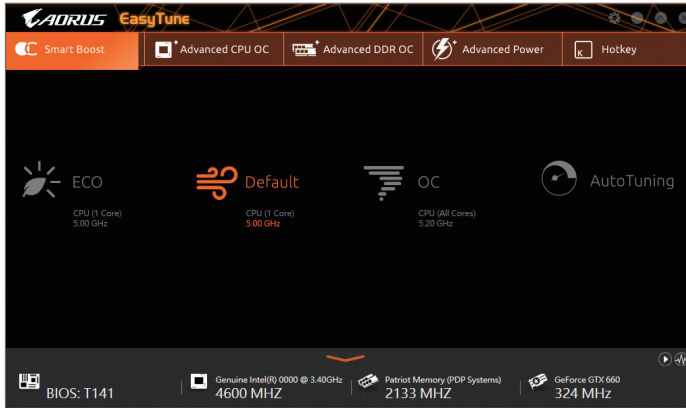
AORUS EasyTune

Smart Boost
Advanced CPU OC
Advanced DDR OC
Advanced Power
Hotkey

ECO
CPU (1 Core)
5.00 GHz

Default
CPU (1 Core)
5.00 GHz

OC
CPU (All Cores)
5.20 GHz

AutoTuning

BIOS: T141
Genuine Intel(R) 0000 @ 3.40GHz
4600 MHZ
Patriot Memory (PDP Systems)
2133 MHZ
GeForce GTX 660
324 MHz